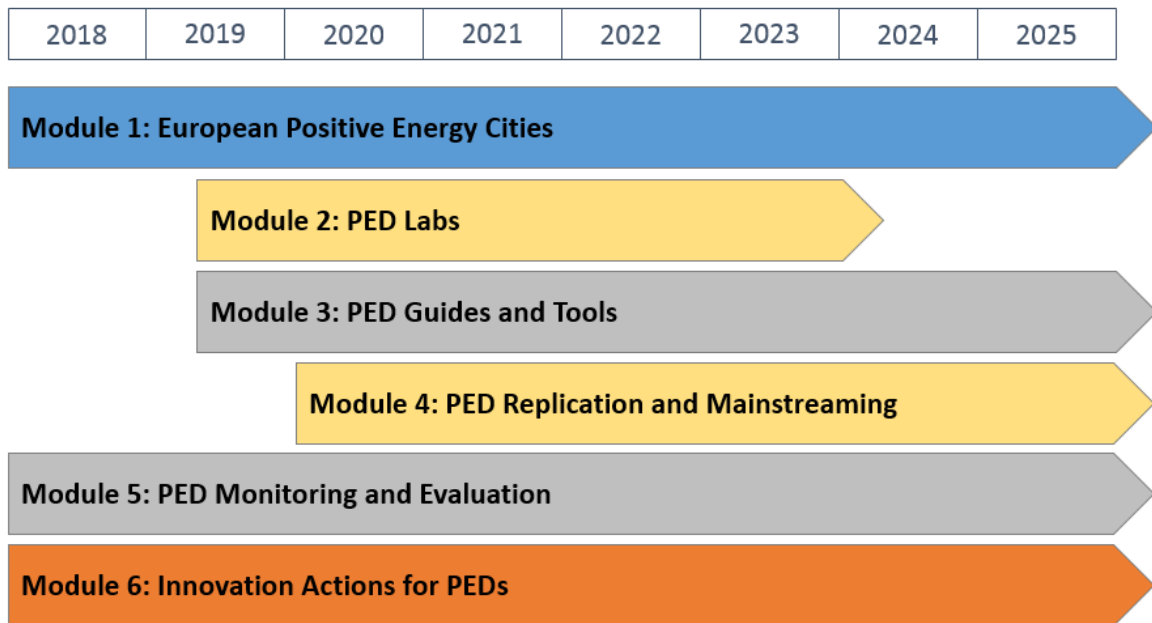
| 2018 | 2019 | 2020 | 2021 | 2022 | 2023 | 2024 | 2025 |
|---|---|---|---|---|---|---|---|

Module 1: European Positive Energy Cities

Module 2: PED Labs

Module 3: PED Guides and Tools

Module 4: PED Replication and Mainstreaming

Module 5: PED Monitoring and Evaluation

Module 6: Innovation Actions for PEDs